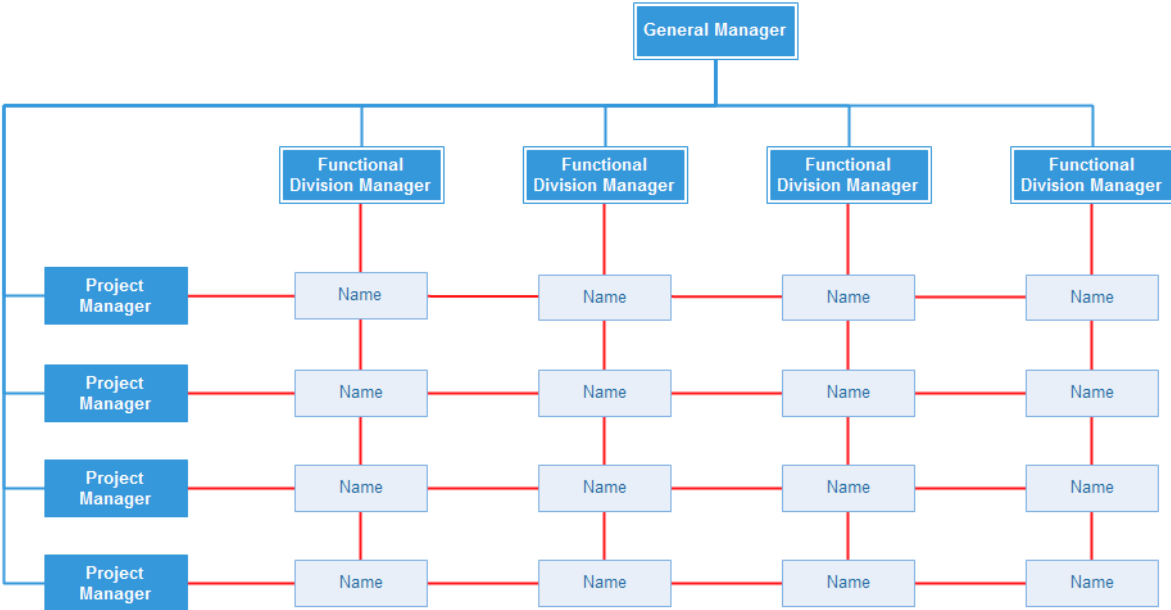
General Manager

Functional Division Manager

Functional Division Manager

Functional Division Manager

Functional Division Manager

Project Manager

Name

Name

Name

Name

Project Manager

Name

Name

Name

Name

Project Manager

Name

Name

Name

Name

Project Manager

Name

Name

Name

Name